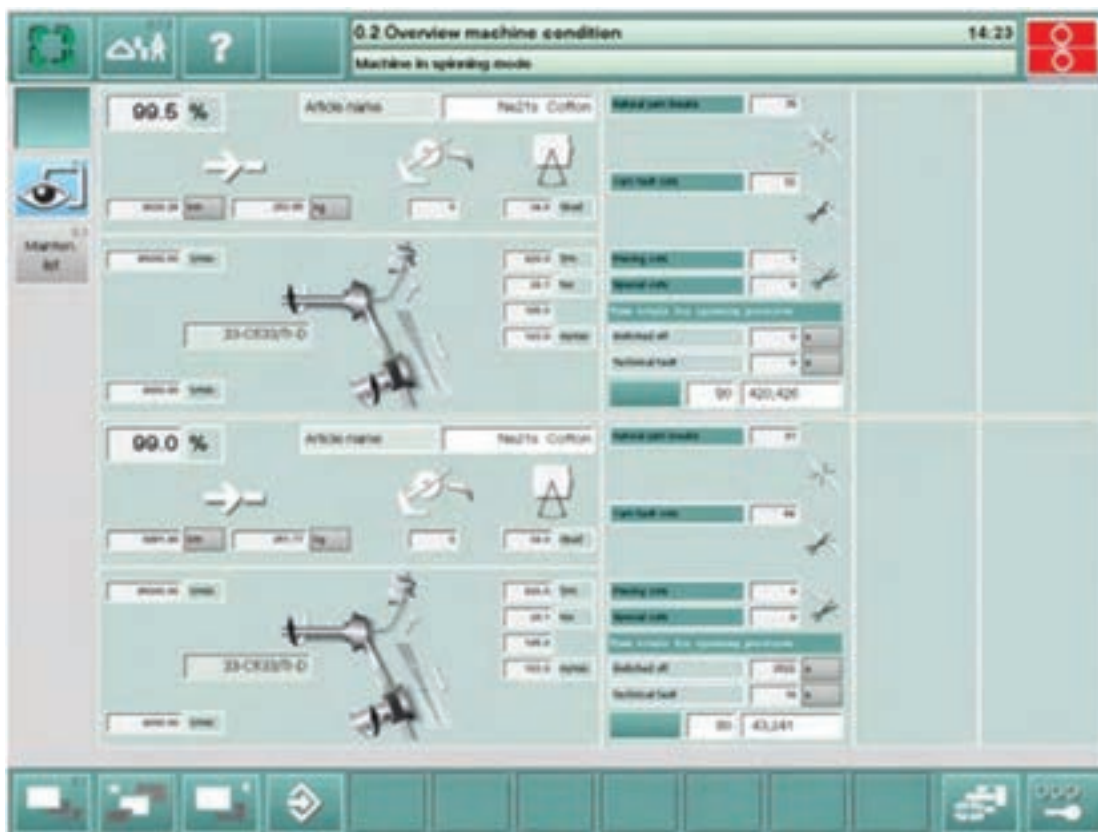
?

0.2 Overview machine condition

14:23

Machine in spinning mode

99.5 %

Article name

Ne21s Cotton

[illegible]

Monitor. list

23-CX33/11-D

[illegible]

90 420,426

99.0 %

Article name

Ne21s Cotton

23-CX33/11-D

90 43,241